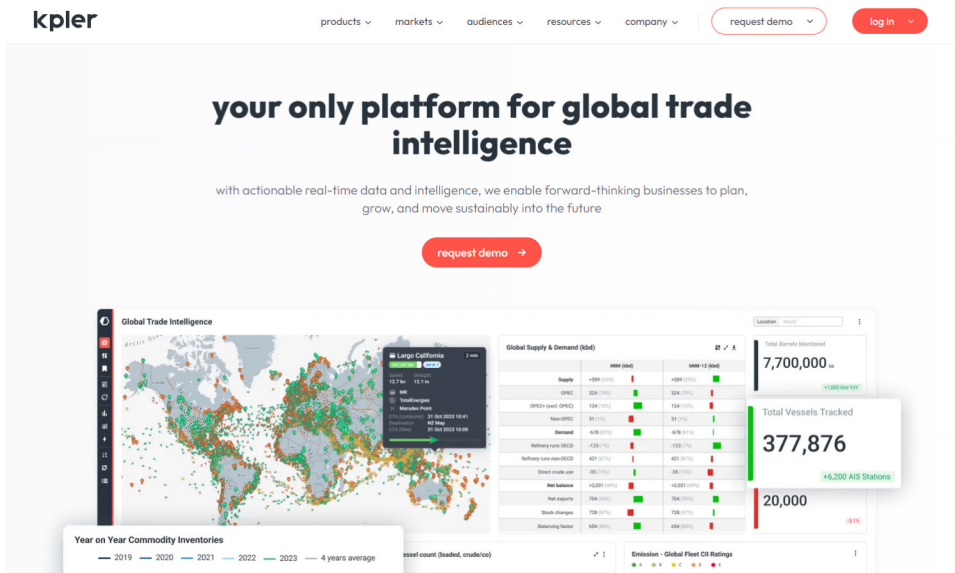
kpler

products markets audiences resources company request demo log in

your only platform for global trade intelligence

with actionable real-time data and intelligence, we enable forward-thinking businesses to plan, grow, and move sustainably into the future

request demo →

Global Trade Intelligence

Location

Largo California

Global Supply & Demand (kbd)

| | M/M (kbd) | M/M-12 (kbd) |
|---|---|---|
| Supply | +589 | +589 |
| OPEC | 324 | 324 |
| OPEC+ (excl. OPEC) | 124 | 124 |
| Non-OPEC | 51 | 51 |
| Demand | -678 | -678 |
| Refinery runs OECD | -123 | -123 |
| Refinery runs non-OECD | 421 | 421 |
| Direct crude use | -35 | -35 |
| Net balance | +2,031 | +2,031 |
| Net exports | 704 | 704 |
| Stock changes | 728 | 728 |
| Balancing factor | 654 | 654 |

Total Barrels Monitored
7,700,000
+1,000 kbd YoY

Total Vessels Tracked
377,876
+6,200 AIS Stations

20,000
-5.1%

Year on Year Commodity Inventories
2019 2020 2021 2022 2023 4 years average

essel count (loaded, crude/co)

Emission - Global Fleet CII Ratings
A B C D E